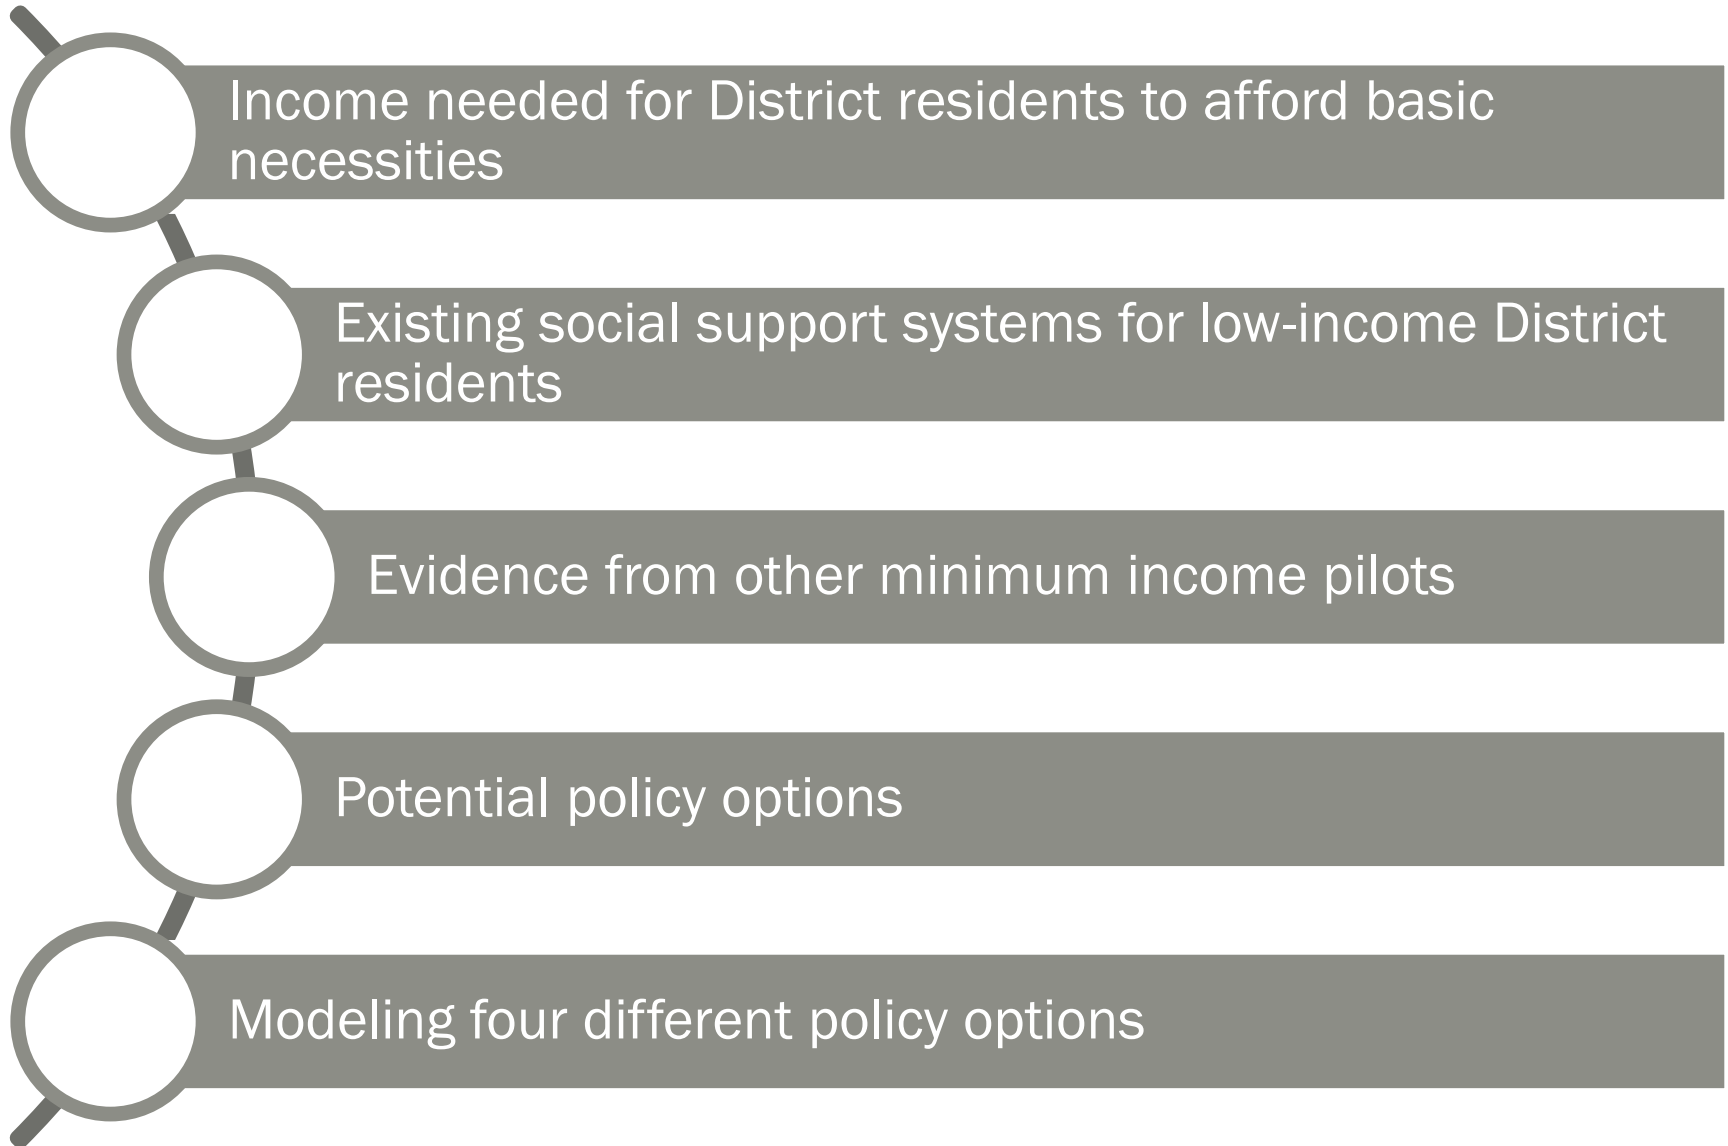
Income needed for District residents to afford basic necessities

Existing social support systems for low-income District residents

Evidence from other minimum income pilots

Potential policy options

Modeling four different policy options